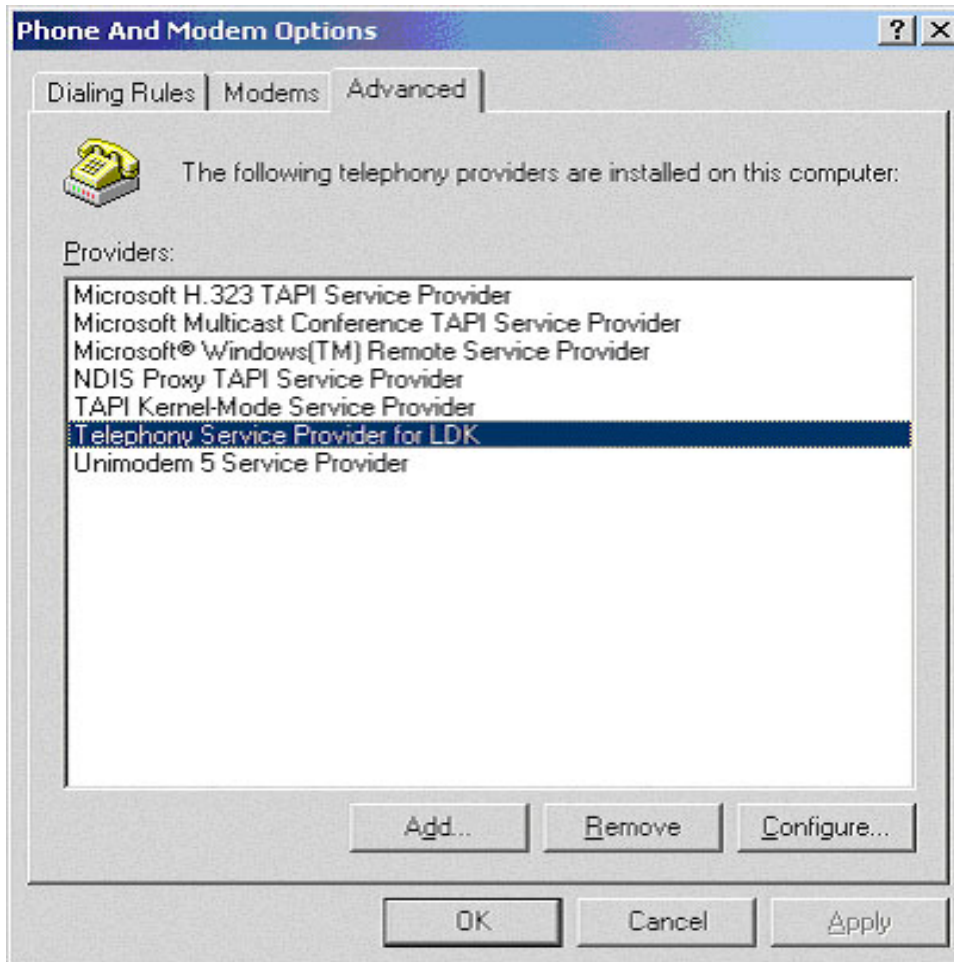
Phone And Modem Options

?
X

Dialing Rules
Modems
Advanced

The following telephony providers are installed on this computer:

Providers:

Microsoft H.323 TAPI Service Provider
Microsoft Multicast Conference TAPI Service Provider
Microsoft® Windows(TM) Remote Service Provider
NDIS Proxy TAPI Service Provider
TAPI Kernel-Mode Service Provider
Telephony Service Provider for LDK
Unimodem 5 Service Provider

Add...
Remove
Configure...

OK
Cancel
Apply